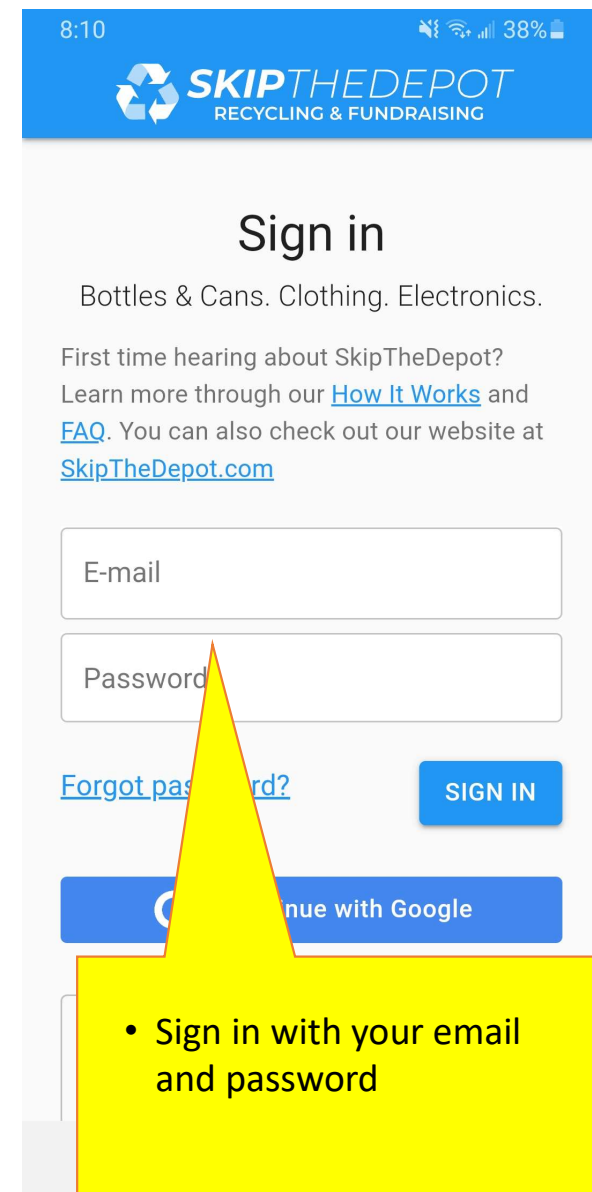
8:10 38%

SKIPTHEDEPOT
RECYCLING & FUNDRAISING

Sign in

Bottles & Cans. Clothing. Electronics.

First time hearing about SkipTheDepot? Learn more through our How It Works and FAQ. You can also check out our website at SkipTheDepot.com

E-mail

Password

Forgot pas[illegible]rd?

SIGN IN

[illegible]nue with Google

• Sign in with your email and password